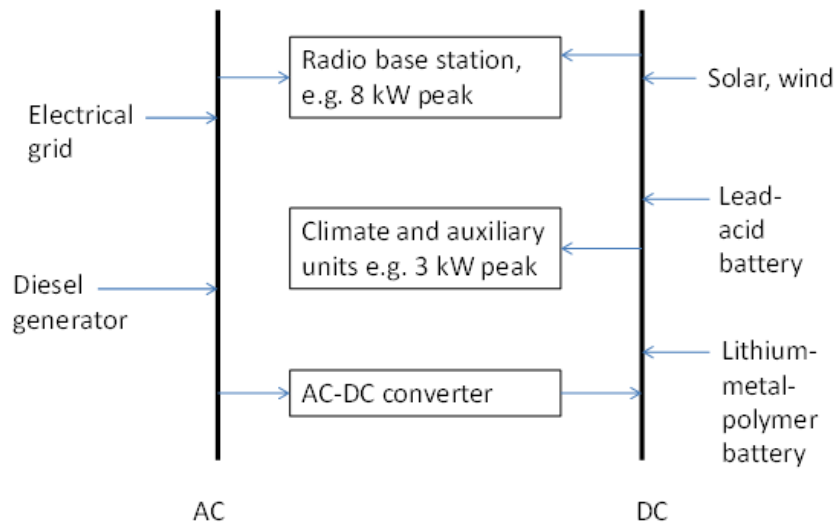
Radio base station, e.g. 8 kW peak

Solar, wind

Electrical grid

Lead-acid battery

Climate and auxiliary units e.g. 3 kW peak

Diesel generator

Lithium-metal-polymer battery

AC-DC converter

AC

DC